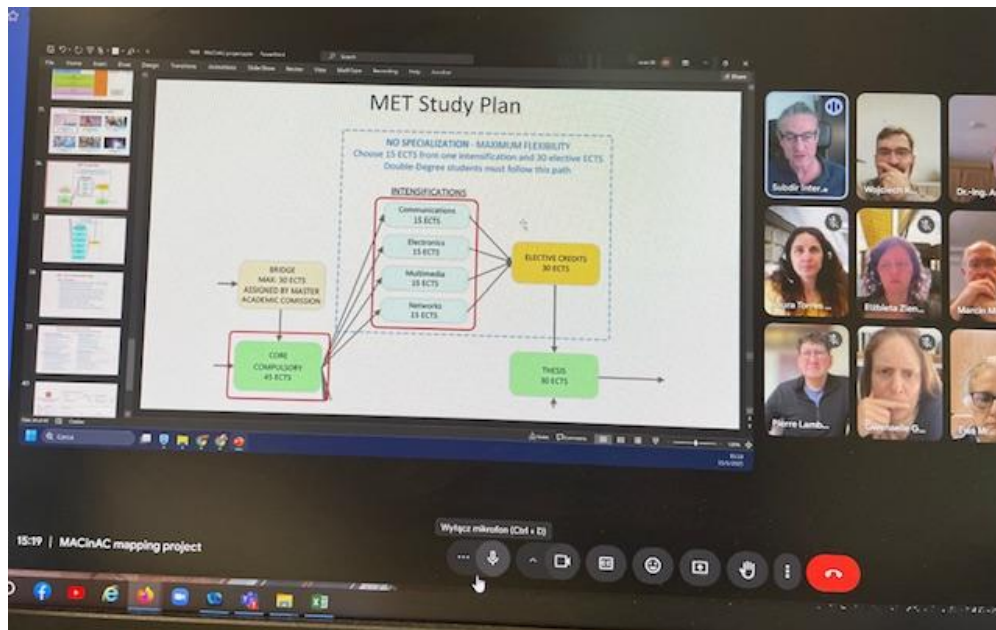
MET Study Plan

NO SPECIALIZATION - MAXIMUM FLEXIBILITY
Choose 15 ECTS from one intensification and 30 elective ECTS
Double-Degree students must follow this path

INTENSIFICATIONS

Communications 15 ECTS

Electronics 15 ECTS

Multimedia 15 ECTS

Networks 15 ECTS

ELECTIVE CREDITS 30 ECTS

BRIDGE MAX. 30 ECTS ASSIGNED BY MASTER ACADEMIC COMISSION

CORE COMPULSORY 45 ECTS

THESIS 30 ECTS

Subdir Inter...

Wojciech K...

Dr.-Ing. A...

...ura Torres...

Elżbieta Zien...

Marcin M...

Pierre Lamb...

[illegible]

Search

Wyłącz mikrofon (Ctrl + D)

15:19 | MACinAC mapping project